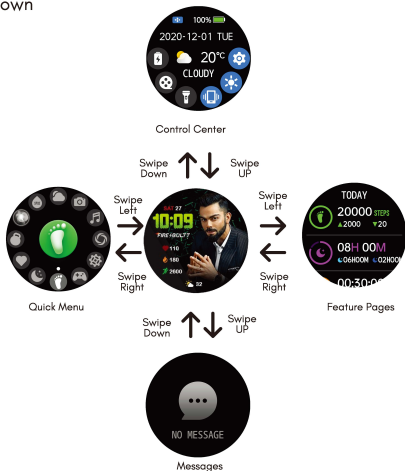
own

100%
2020-12-01 TUE
20℃
CLOUDY

Control Center

Swipe Down
Swipe UP

Swipe Left
Swipe Right

SAT 27
10:09
FIREBOLTT
110
180
2600
32

Swipe Left
Swipe Right

TODAY
20000 STEPS
2000
20
08H 00M
06H00M
02H00M
00:30:0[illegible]

Quick Menu

Feature Pages

Swipe Down
Swipe UP

NO MESSAGE

Messages